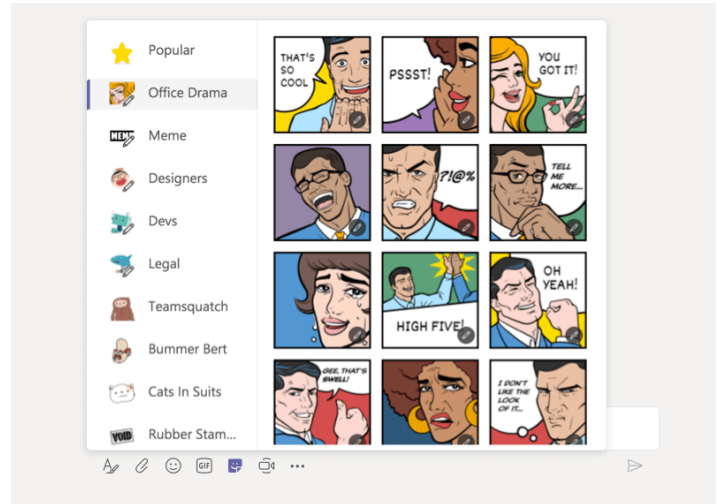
Popular
Office Drama
Meme
Designers
Devs
Legal
Teamsquatch
Bummer Bert
Cats In Suits
Rubber Stam...

THAT'S SO COOL
PSSST!
YOU GOT IT!
?!@%
TELL ME MORE...
HIGH FIVE!
OH YEAH!
GEE, THAT'S SWELL!
I DON'T LIKE THE LOOK OF IT...

GIF